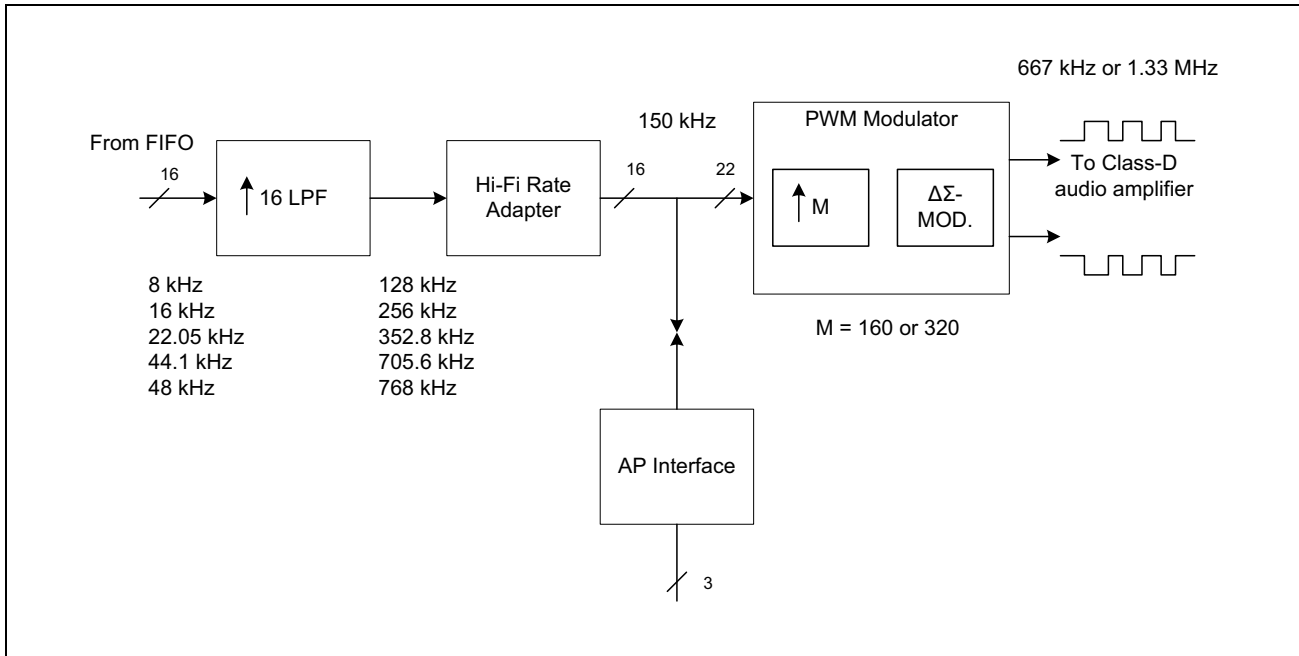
667 kHz or 1.33 MHz

From FIFO

16

↑ 16 LPF

Hi-Fi Rate Adapter

150 kHz

16

22

PWM Modulator

↑ M

ΔΣ-MOD.

To Class-D audio amplifier

8 kHz
16 kHz
22.05 kHz
44.1 kHz
48 kHz

128 kHz
256 kHz
352.8 kHz
705.6 kHz
768 kHz

M = 160 or 320

AP Interface

3